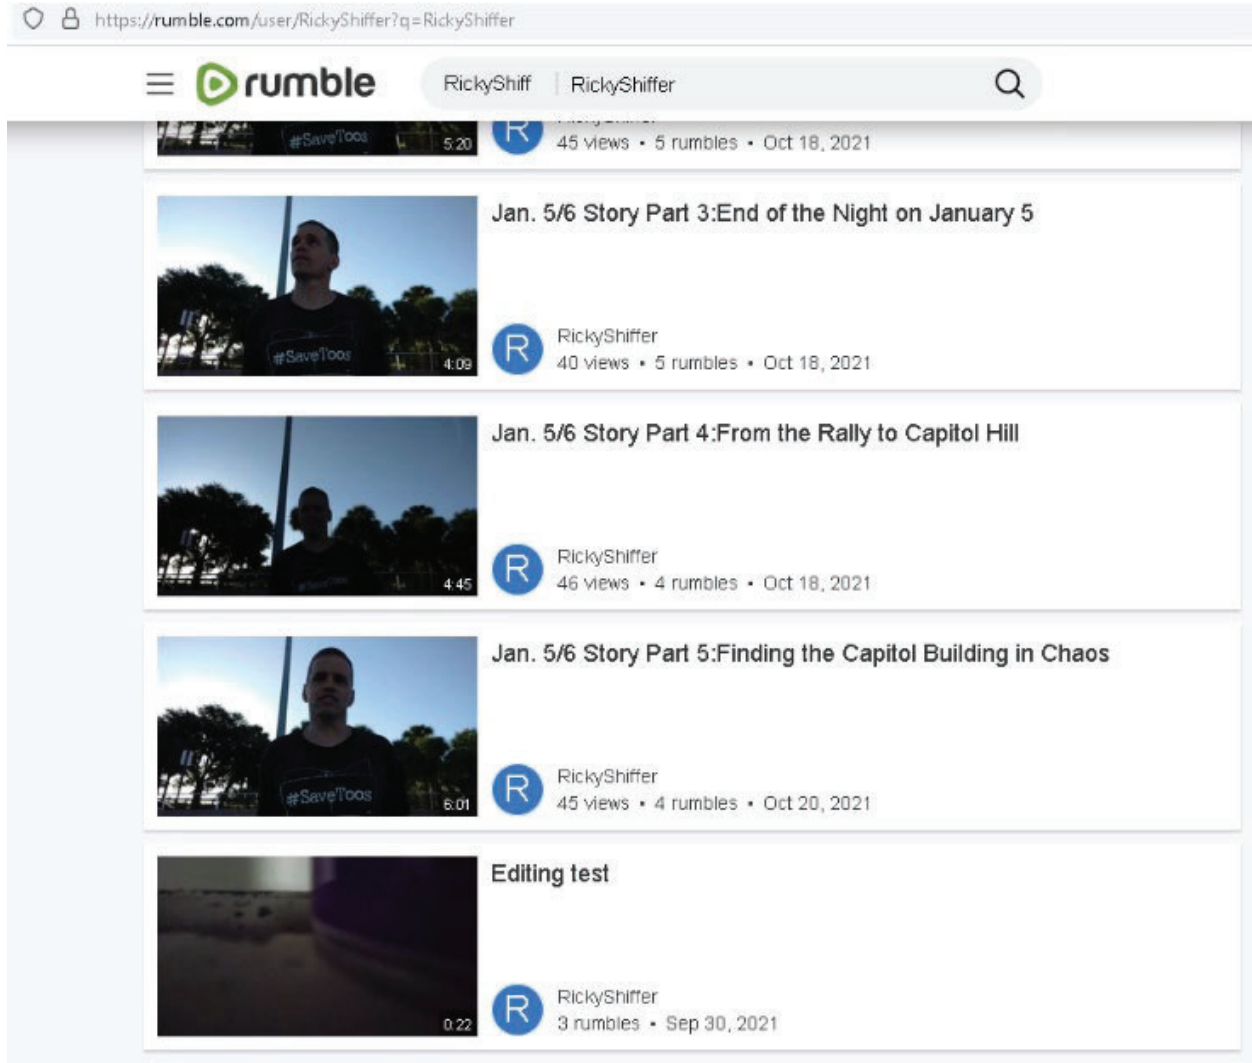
https://rumble.com/user/RickyShiffer?q=RickyShiffer

rumble

RickyShiff RickyShiffer

#SaveToos 5:20

R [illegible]
45 views • 5 rumbles • Oct 18, 2021

#SaveToos 4:09

Jan. 5/6 Story Part 3:End of the Night on January 5

R RickyShiffer
40 views • 5 rumbles • Oct 18, 2021

4:45

Jan. 5/6 Story Part 4:From the Rally to Capitol Hill

R RickyShiffer
46 views • 4 rumbles • Oct 18, 2021

#SaveToos 6:01

Jan. 5/6 Story Part 5:Finding the Capitol Building in Chaos

R RickyShiffer
45 views • 4 rumbles • Oct 20, 2021

0:22

Editing test

R RickyShiffer
3 rumbles • Sep 30, 2021